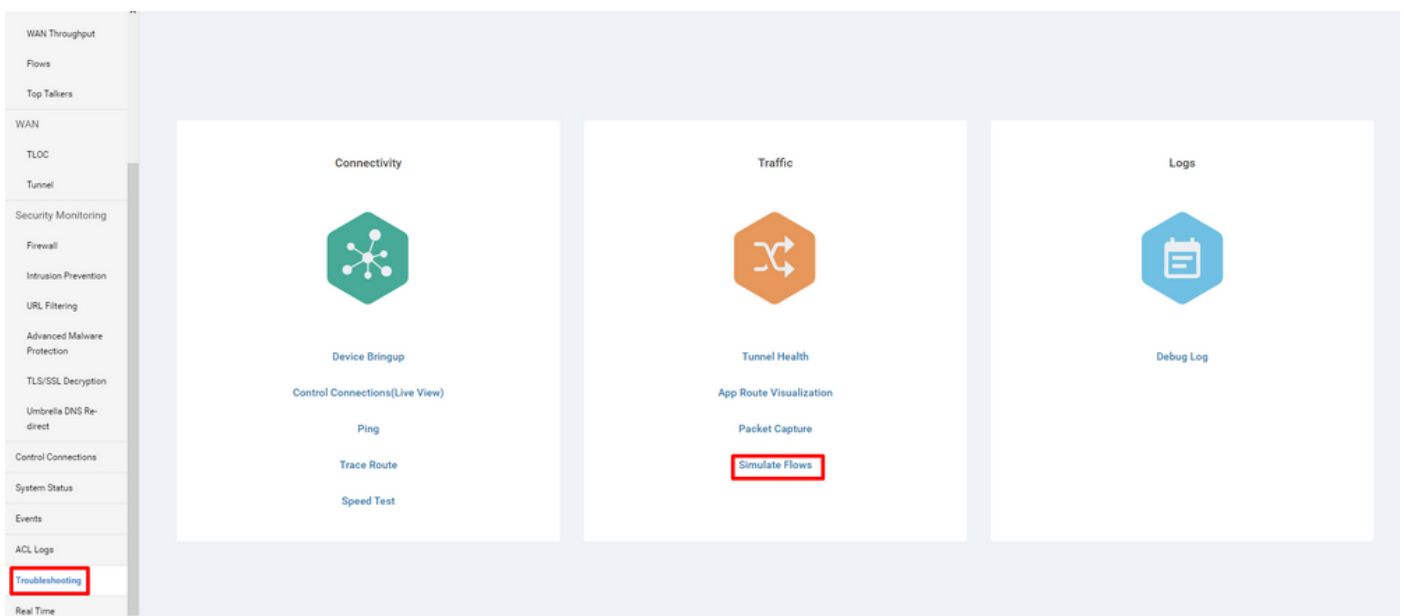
WAN Throughput
Flows
Top Talkers
WAN
TLOC
Tunnel
Security Monitoring
Firewall
Intrusion Prevention
URL Filtering
Advanced Malware Protection
TLS/SSL Decryption
Umbrella DNS Re-direct
Control Connections
System Status
Events
ACL Logs
Troubleshooting
Real Time

Connectivity

Device Bringup
Control Connections(Live View)
Ping
Trace Route
Speed Test

Traffic

Tunnel Health
App Route Visualization
Packet Capture
Simulate Flows

Logs

Debug Log